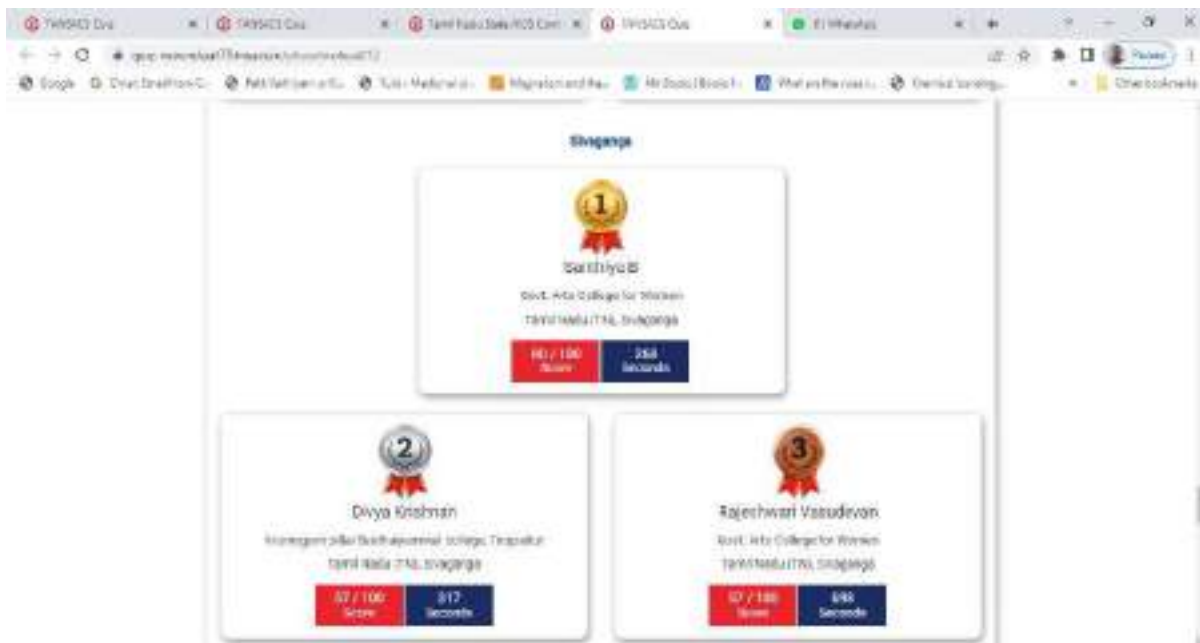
TANSACS Quiz | TANSACS Quiz | Tamil Nadu State AIDS Cont | TANSACS Quiz | WhatsApp

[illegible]

Google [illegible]

Sivaganga

1

Santhiya B

Govt. Arts College for Women

Tamil Nadu (TN), Sivaganga

80 / 100 Score | 268 Seconds

2

Divya Krishnan

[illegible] College, Tiruppattur

Tamil Nadu (TN), Sivaganga

57 / 100 Score | 317 Seconds

3

Rajeshwari Vasudevan

Govt. Arts College for Women

Tamil Nadu (TN), Sivaganga

57 / 100 Score | 698 Seconds